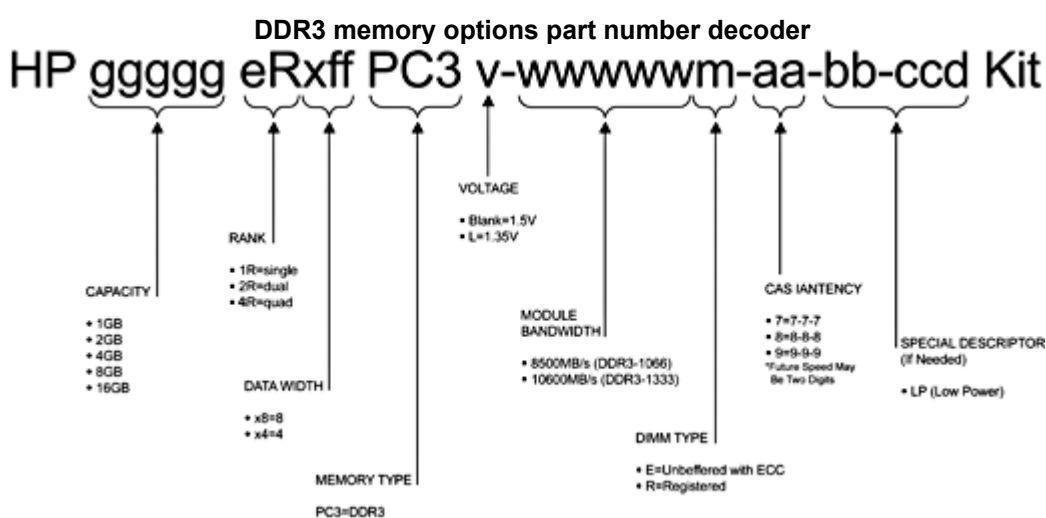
DDR3 memory options part number decoder

HP ggggg eRxff PC3 v-wwwwwm-aa-bb-ccd Kit

VOLTAGE

• Blank=1.5V
• L=1.35V

RANK

• 1R=single
• 2R=dual
• 4R=quad

CAPACITY

• 1GB
• 2GB
• 4GB
• 8GB
• 16GB

CAS IANTENCY

• 7=7-7-7
• 8=8-8-8
• 9=9-9-9
*Future Speed May Be Two Digits

MODULE BANDWIDTH

• 8500MB/s (DDR3-1066)
• 10600MB/s (DDR3-1333)

SPECIAL DESCRIPTOR (If Needed)

• LP (Low Power)

DATA WIDTH

• x8=8
• x4=4

DIMM TYPE

• E=Unbeffered with ECC
• R=Registered

MEMORY TYPE

PC3=DDR3